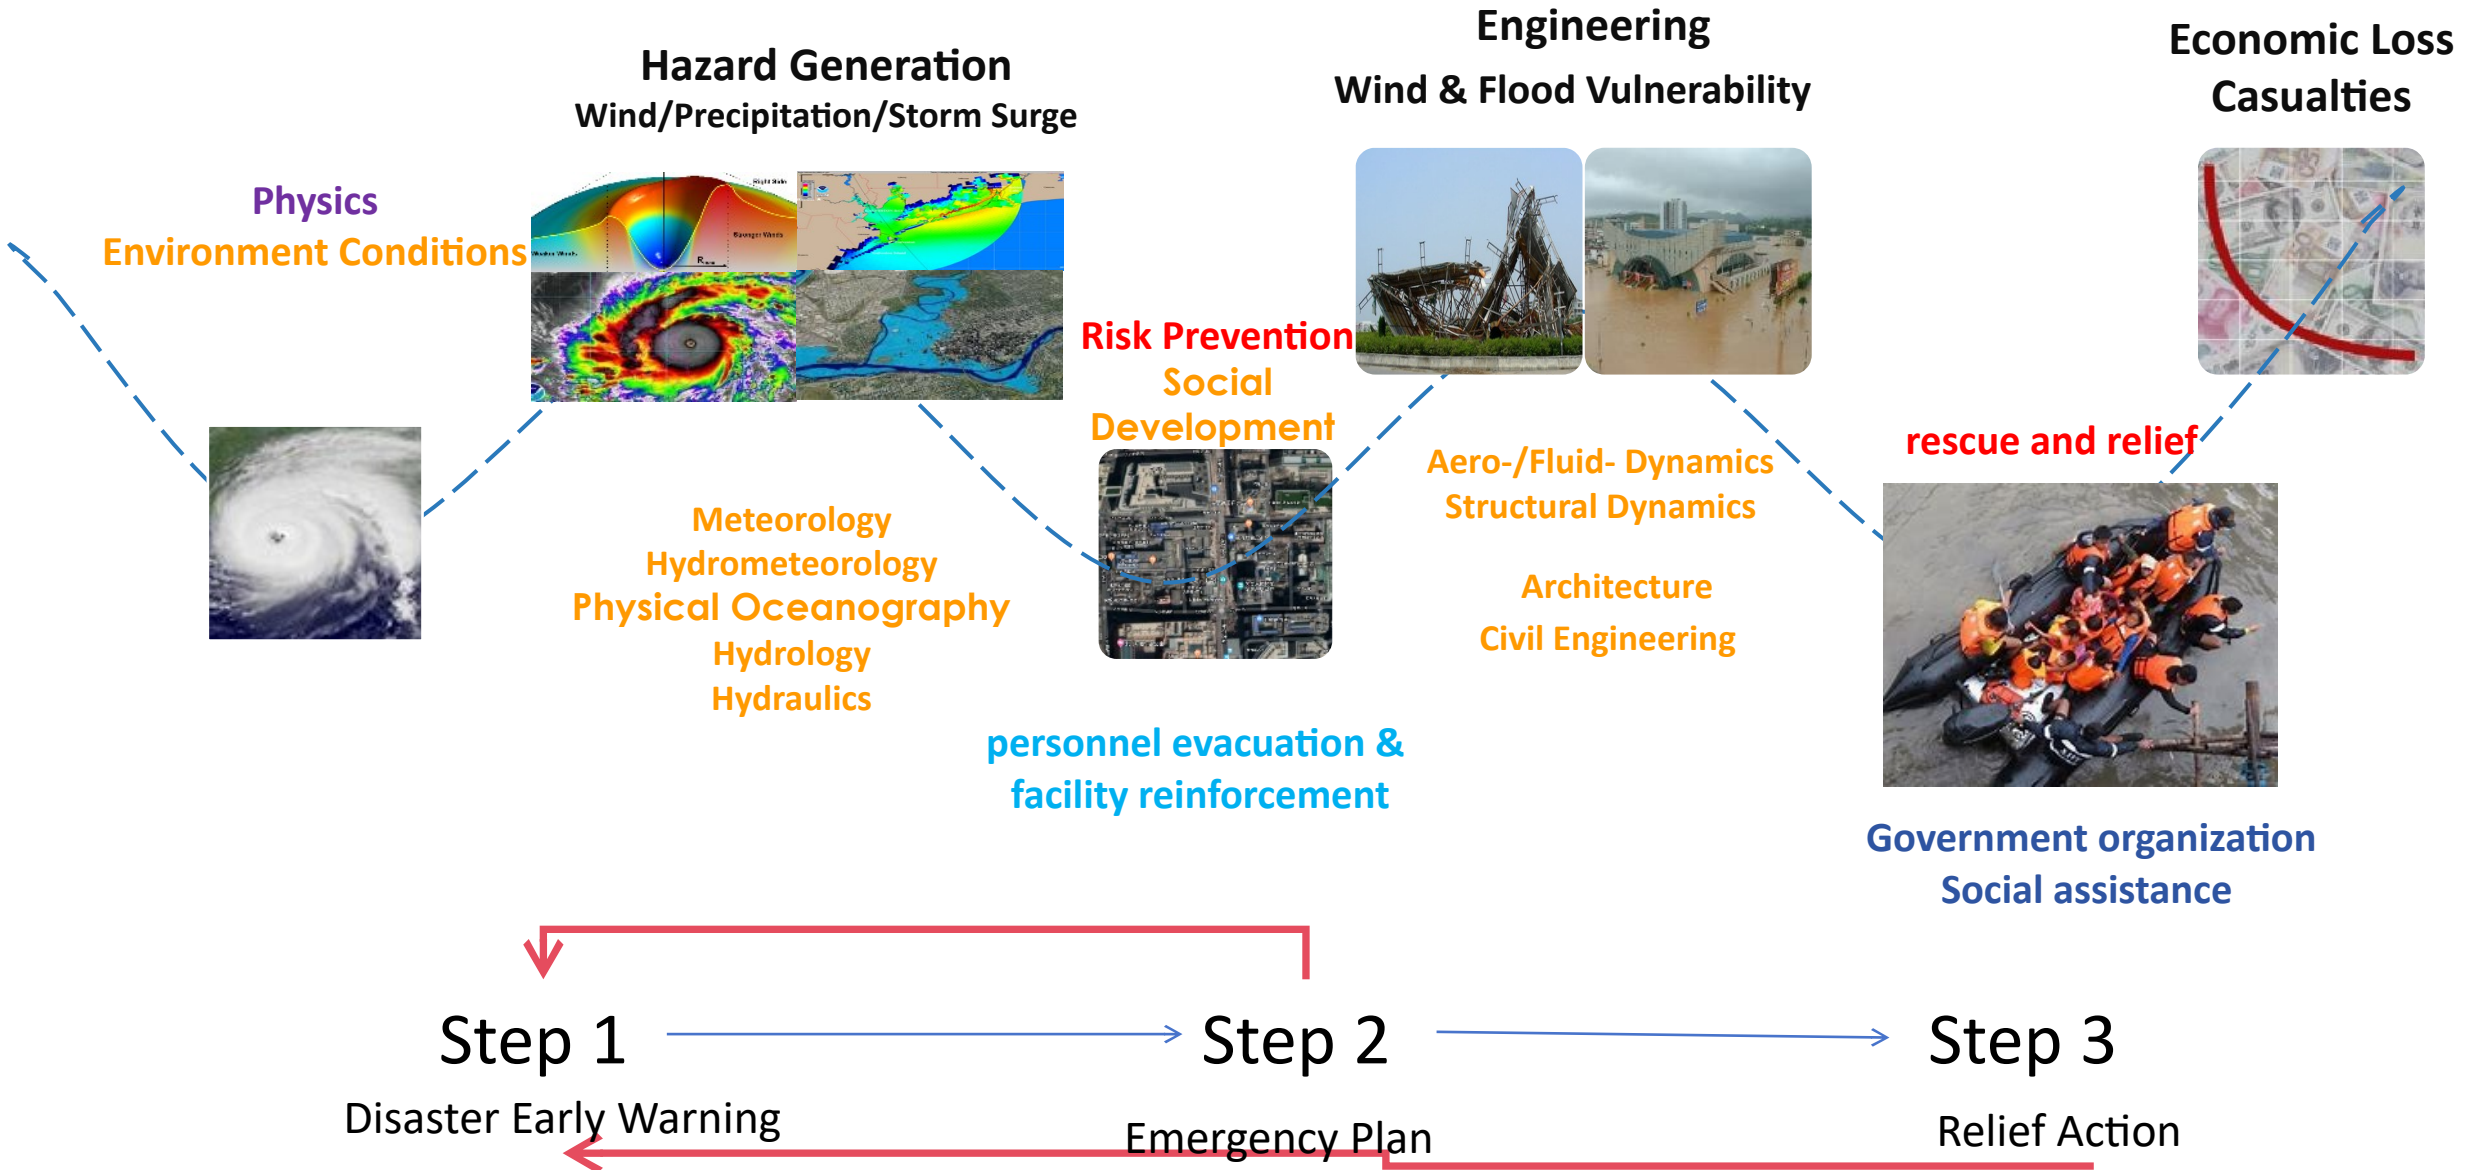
Hazard Generation
Wind/Precipitation/Storm Surge

Engineering
Wind & Flood Vulnerability

Economic Loss
Casualties

Physics
Environment Conditions

Risk Prevention
Social Development

rescue and relief

Aero-/Fluid- Dynamics
Structural Dynamics

Architecture
Civil Engineering

Meteorology
Hydrometeorology
Physical Oceanography
Hydrology
Hydraulics

personnel evacuation & facility reinforcement

Government organization
Social assistance

Step 1
Disaster Early Warning

Step 2
Emergency Plan

Step 3
Relief Action